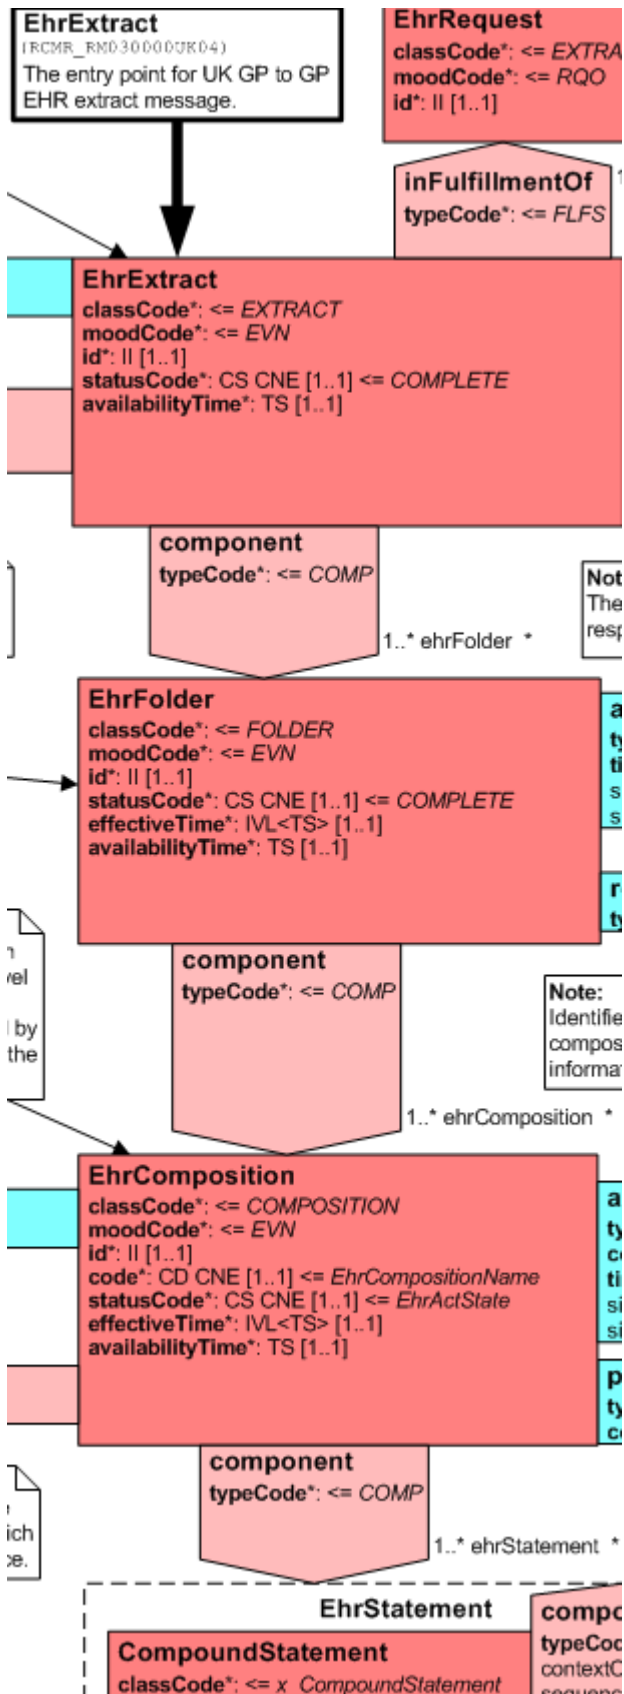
EhrExtract
(RCMR_RM030000UK04)
The entry point for UK GP to GP EHR extract message.

EhrRequest
classCode*: <= EXTRA
moodCode*: <= RQO
id*: II [1..1]

inFulfillmentOf
typeCode*: <= FLFS

EhrExtract
classCode*: <= EXTRACT
moodCode*: <= EVN
id*: II [1..1]
statusCode*: CS CNE [1..1] <= COMPLETE
availabilityTime*: TS [1..1]

component
typeCode*: <= COMP

1..* ehrFolder *

Not
The
resp

EhrFolder
classCode*: <= FOLDER
moodCode*: <= EVN
id*: II [1..1]
statusCode*: CS CNE [1..1] <= COMPLETE
effectiveTime*: IVL<TS> [1..1]
availabilityTime*: TS [1..1]

a
ty
ti
s
s

r
ty

n
vel
l by
the

component
typeCode*: <= COMP

Note:
Identifie
compos
informa

1..* ehrComposition *

EhrComposition
classCode*: <= COMPOSITION
moodCode*: <= EVN
id*: II [1..1]
code*: CD CNE [1..1] <= EhrCompositionName
statusCode*: CS CNE [1..1] <= EhrActState
effectiveTime*: IVL<TS> [1..1]
availabilityTime*: TS [1..1]

a
ty
c
ti
si
si

p
ty
c

component
typeCode*: <= COMP

ich
ce.

1..* ehrStatement *

EhrStatement

CompoundStatement
classCode*: <= x_CompoundStatement

compo
typeCo
contextC
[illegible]